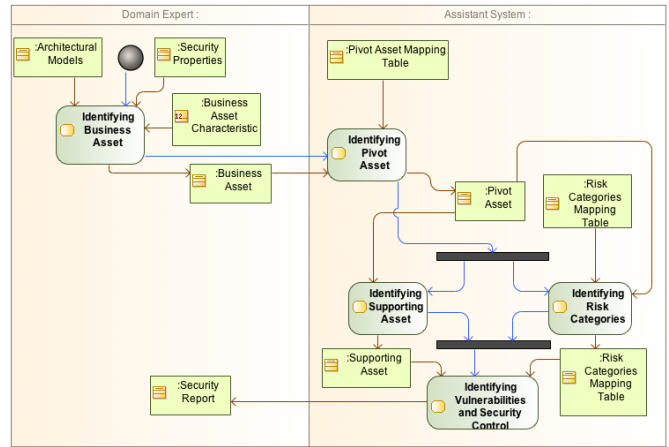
Domain Expert :

Assistant System :

:Architectural Models

:Security Properties

:Business Asset Characteristic

Identifying Business Asset

:Business Asset

:Pivot Asset Mapping Table

Identifying Pivot Asset

:Pivot Asset

:Risk Categories Mapping Table

Identifying Supporting Asset

Identifying Risk Categories

:Supporting Asset

:Risk Categories Mapping Table

:Security Report

Identifying Vulnerabilities and Security Control